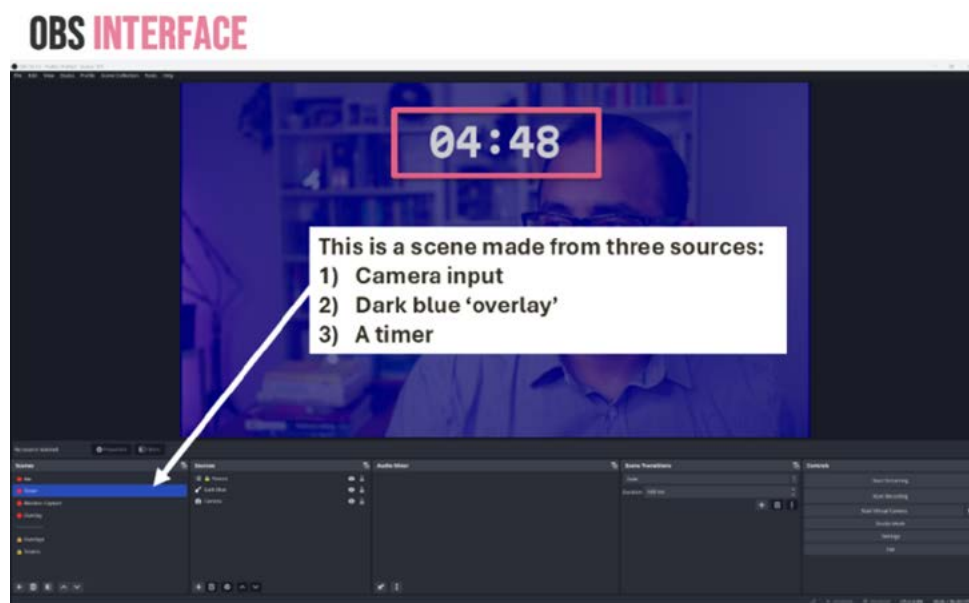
OBS INTERFACE

File Edit View Docks Profile Scene Collection Tools Help

04:48

This is a scene made from three sources:
1) Camera input
2) Dark blue 'overlay'
3) A timer

No source selected

Properties

Filters

Scenes

Sources

Audio Mixer

Scene Transitions

Controls

Timer

Fade

Duration 300 ms

Camera

Start Streaming

Start Recording

Start Virtual Camera

Studio Mode

Settings

Exit